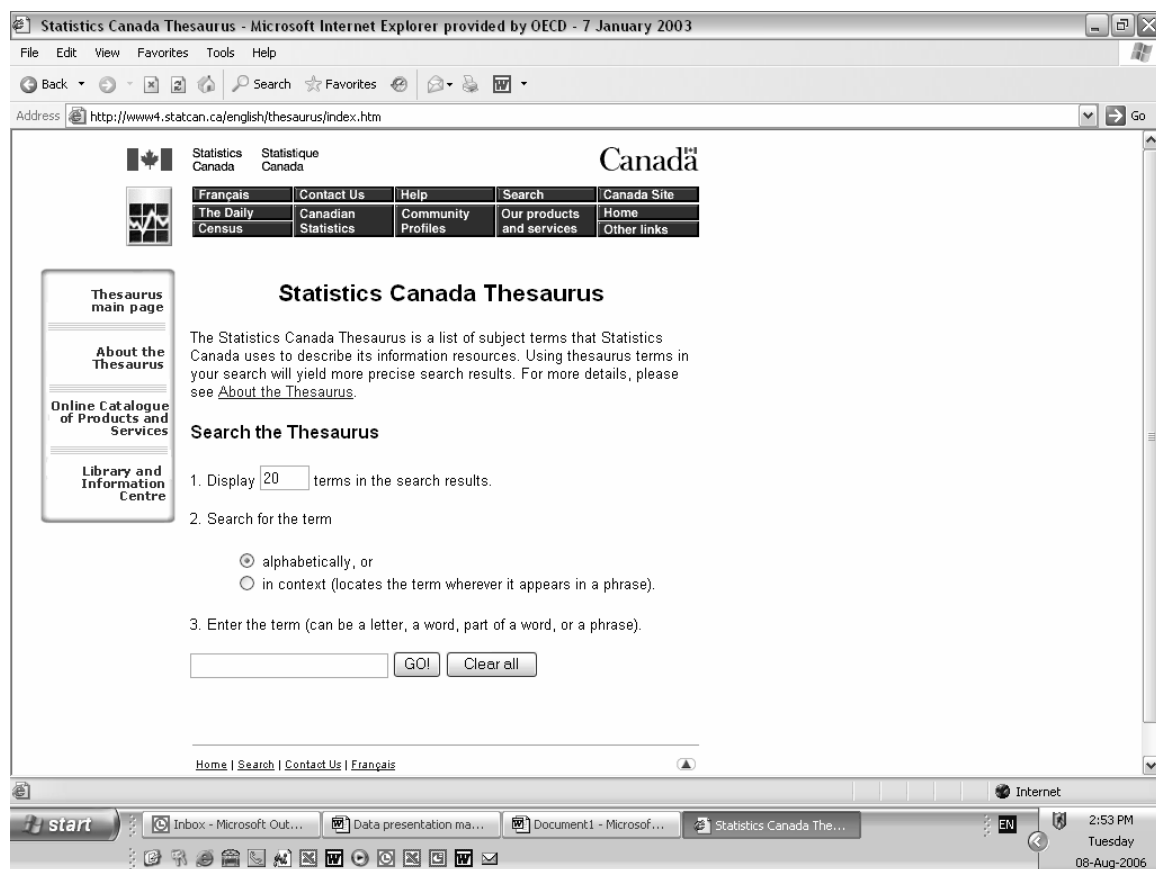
Statistics Canada Thesaurus - Microsoft Internet Explorer provided by OECD - 7 January 2003

File Edit View Favorites Tools Help

Back Search Favorites

Address http://www4.statcan.ca/english/thesaurus/index.htm Go

Statistics Canada Statistique Canada

Canadä

| Français | Contact Us | Help | Search | Canada Site |
|---|---|---|---|---|
| The Daily Census | Canadian Statistics | Community Profiles | Our products and services | Home Other links |

Thesaurus main page

About the Thesaurus

Online Catalogue of Products and Services

Library and Information Centre

Statistics Canada Thesaurus

The Statistics Canada Thesaurus is a list of subject terms that Statistics Canada uses to describe its information resources. Using thesaurus terms in your search will yield more precise search results. For more details, please see About the Thesaurus.

Search the Thesaurus

1. Display 20 terms in the search results.

2. Search for the term

alphabetically, or

in context (locates the term wherever it appears in a phrase).

3. Enter the term (can be a letter, a word, part of a word, or a phrase).

GO! Clear all

Home | Search | Contact Us | Français

Internet

start Inbox - Microsoft Out... Data presentation ma... Document1 - Microsof... Statistics Canada The...

EN 2:53 PM Tuesday 08-Aug-2006